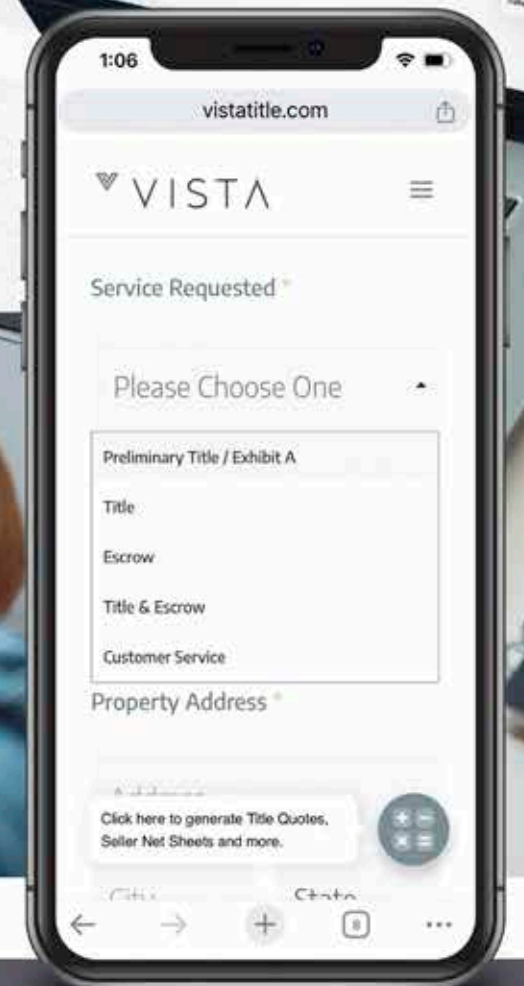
1:06

vistatitle.com

VISTΛ

Service Requested *

Please Choose One

Preliminary Title / Exhibit A

Title

Escrow

Title & Escrow

Customer Service

Property Address *

Address

Click here to generate Title Quotes, Seller Net Sheets and more.

City

State

8